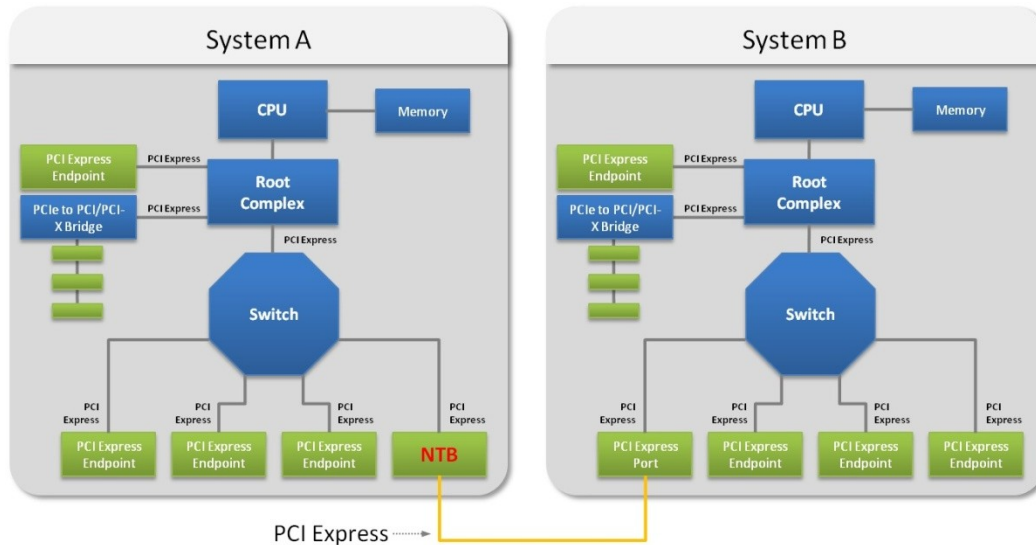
System A

CPU

Memory

PCI Express Endpoint

PCI Express

Root Complex

PCIe to PCI/PCI-X Bridge

PCI Express

PCI Express

Switch

PCI Express

PCI Express

PCI Express

PCI Express

PCI Express Endpoint

PCI Express Endpoint

PCI Express Endpoint

NTB

System B

CPU

Memory

PCI Express Endpoint

PCI Express

Root Complex

PCIe to PCI/PCI-X Bridge

PCI Express

PCI Express

Switch

PCI Express

PCI Express

PCI Express

PCI Express

PCI Express Port

PCI Express Endpoint

PCI Express Endpoint

PCI Express Endpoint

PCI Express